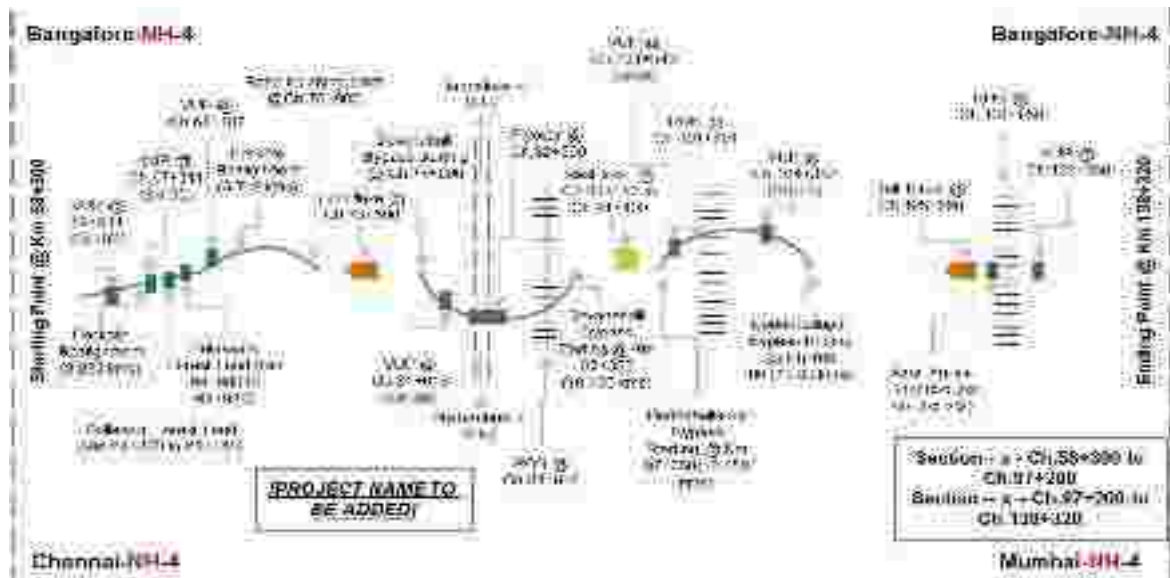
Bangalore-NH-4

Bangalore-NH-4

Starting Point @ Km 58+300

Ending Point @ Km 138+320

VUP @

VUP @ Ch.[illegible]

VUP @ Ch.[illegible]

Realignment

VUP @ Ch.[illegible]

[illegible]

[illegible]

VUP @ Ch.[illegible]

VUP @ Ch.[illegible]

Toll Plaza @ Ch.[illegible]

VUP @ Ch.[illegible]

VUP @ Ch.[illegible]

Toll Plaza @ Ch.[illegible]

Flyover @ Ch.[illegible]

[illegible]

VUP @ Ch.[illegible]

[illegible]

VUP @ Ch.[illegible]

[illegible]

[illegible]

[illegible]

VUP @ Ch.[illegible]

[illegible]

ROB @ Ch.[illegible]

Section – I – Ch.58+300 to Ch.97+200
Section – II – Ch.97+200 to Ch. 138+320

(PROJECT NAME TO BE ADDED)

Chennai-NH-4

Mumbai-NH-4